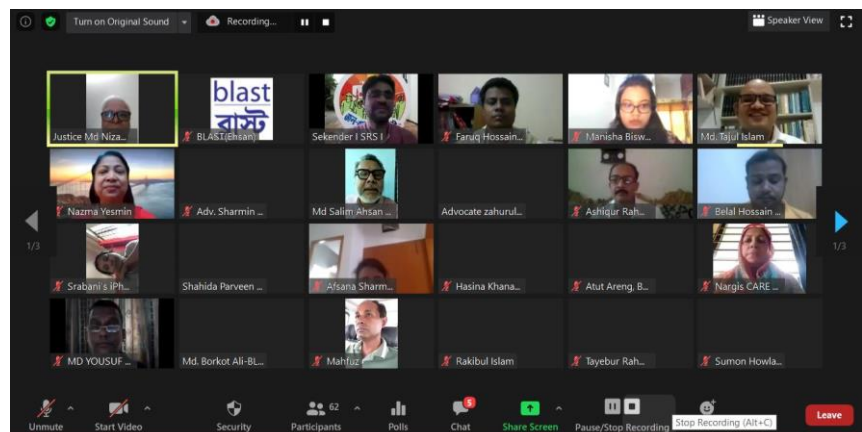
Turn on Original Sound

Recording...

Speaker View

Justice Md Niza...

blast
ব্লাস্ট

BLAST(Ehsan)

Sekender I SRS I

Faruq Hossain...

Manisha Bisw...

Md. Tajul Islam

Nazma Yesmin

Adv. Sharmin ...

Md Salim Ahsan ...

Advocate zahurul...

Ashiqur Rah...

Belal Hossain ...

Srabani's iPh...

Shahida Parveen ...

Afsana Sharm...

Hasina Khana...

Atut Areng, B...

Nargis CARE ...

MD YOUSUF ...

Md. Borkot Ali-BL...

Mahfuz

Rakibul Islam

Tayebur Rah...

Sumon Howla...

1/3

1/3

Unmute

Start Video

Security

62

Participants

Polls

5

Chat

Share Screen

Pause/Stop Recording

Stop Recording (Alt+C)

Leave